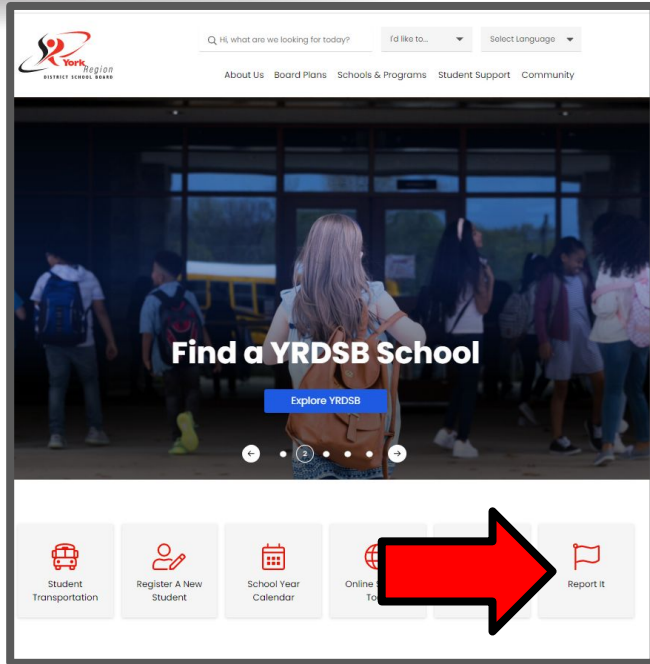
York Region
DISTRICT SCHOOL BOARD

Hi, what are we looking for today?

I'd like to...

Select Language

About Us Board Plans Schools & Programs Student Support Community

Find a YRDSB School

Explore YRDSB

2

Student Transportation

Register A New Student

School Year Calendar

Online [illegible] To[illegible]

Report It